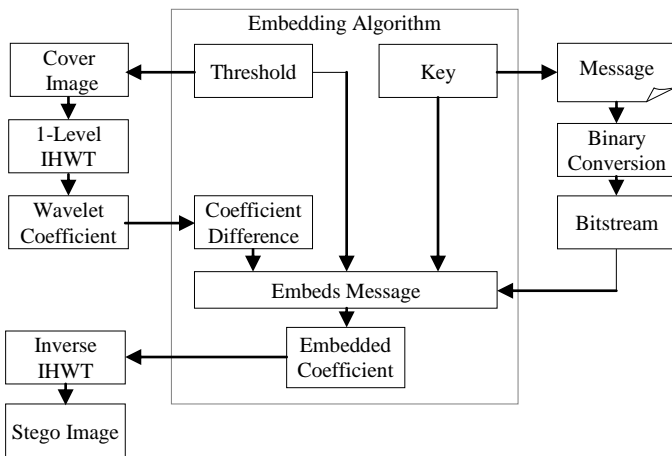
Embedding Algorithm

Cover Image

Threshold

Key

Message

1-Level IHWT

Binary Conversion

Wavelet Coefficient

Coefficient Difference

Bitstream

Embeds Message

Inverse IHWT

Embedded Coefficient

Stego Image